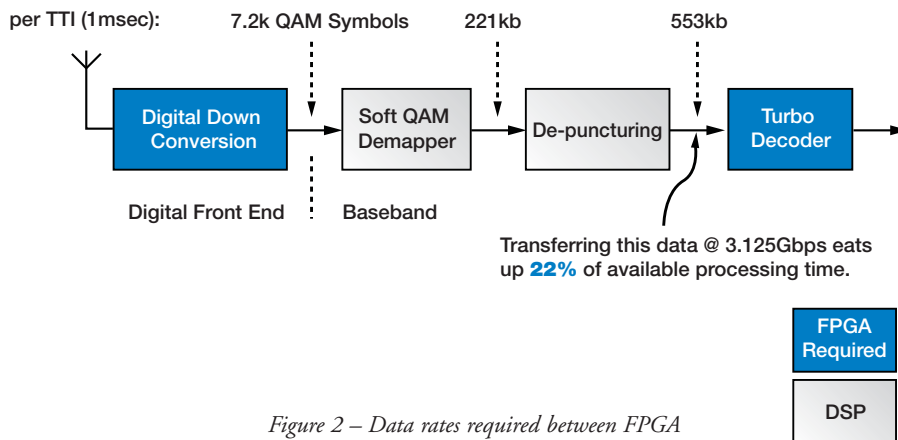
per TTI (1msec):

7.2k QAM Symbols

221kb

553kb

Digital Down Conversion

Soft QAM Demapper

De-puncturing

Turbo Decoder

Digital Front End

Baseband

Transferring this data @ 3.125Gbps eats up 22% of available processing time.

FPGA Required

DSP

Figure 2 – Data rates required between FPGA